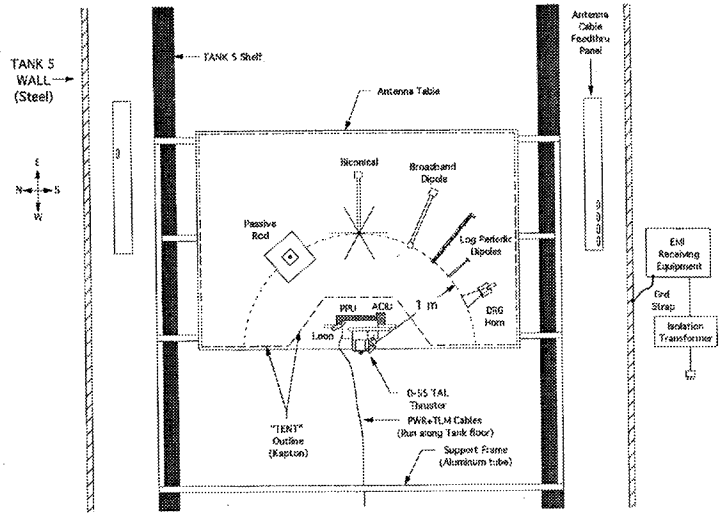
TANK 5 WALL (Steel)

TANK 5 Shelf

Antenna Cable Feedthru Panel

Antenna Table

E
N S
W

Biconical

Broadband Dipole

Passive Rod

Log Periodic Dipoles

PPU ACU

1 m

DRG Horn

Loop

EMI Receiving Equipment

Gnd Strap

Isolation Transformer

D-55 TAL Thruster

"TENT" Outline (Kapton)

PWR+TLM Cables (Run along Tank floor)

Support Frame (Aluminum tube)